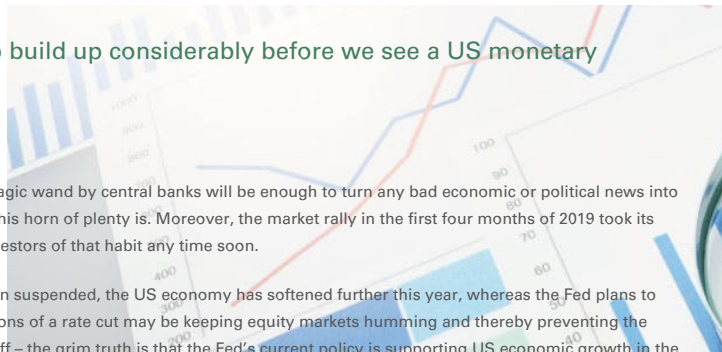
build up considerably before we see a US monetary

agic wand by central banks will be enough to turn any bad economic or political news into his horn of plenty is. Moreover, the market rally in the first four months of 2019 took its estors of that habit any time soon.

n suspended, the US economy has softened further this year, whereas the Fed plans to ons of a rate cut may be keeping equity markets humming and thereby preventing the ff – the grim truth is that the Fed's current policy is supporting US economic growth in the